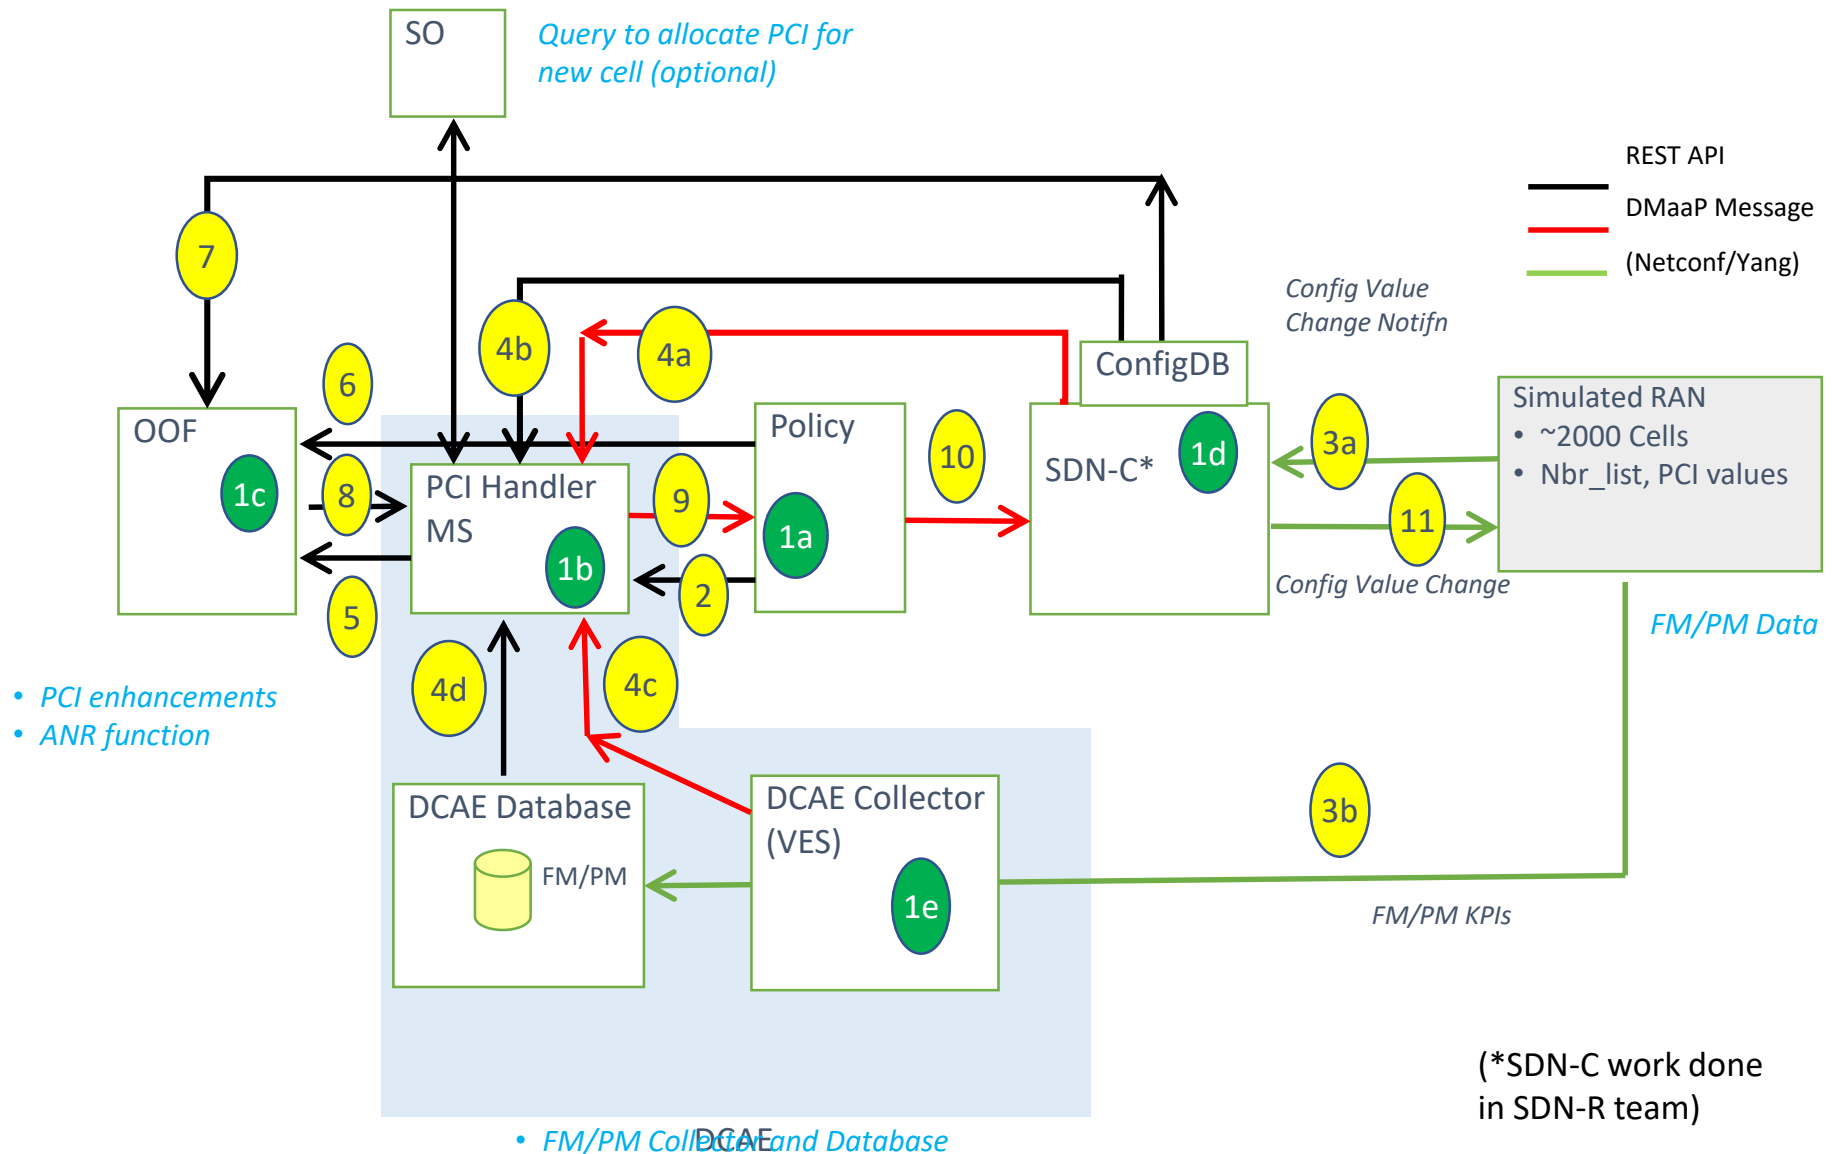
SO

Query to allocate PCI for new cell (optional)

REST API

DMaaP Message

(Netconf/Yang)

7

4b

4a

Config Value Change Notifn

ConfigDB

6

OOF

1c

8

5

PCI Handler MS

1b

9

2

Policy

1a

10

SDN-C*

1d

3a

11

Simulated RAN
• ~2000 Cells
• Nbr_list, PCI values

Config Value Change

FM/PM Data

• PCI enhancements
• ANR function

4d

4c

DCAE Database

FM/PM

DCAE Collector (VES)

1e

3b

FM/PM KPIs

(*SDN-C work done in SDN-R team)

• FM/PM Collector and Database

DCAE